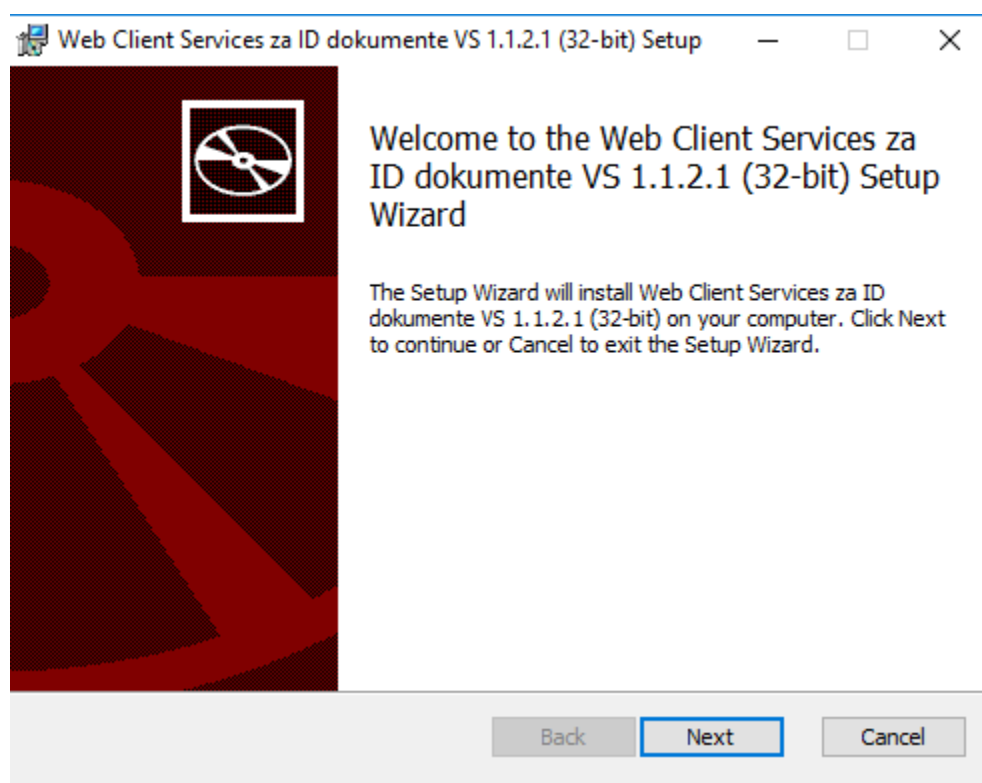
Web Client Services za ID dokumente VS 1.1.2.1 (32-bit) Setup

Welcome to the Web Client Services za ID dokumente VS 1.1.2.1 (32-bit) Setup Wizard

The Setup Wizard will install Web Client Services za ID dokumente VS 1.1.2.1 (32-bit) on your computer. Click Next to continue or Cancel to exit the Setup Wizard.

Back Next Cancel